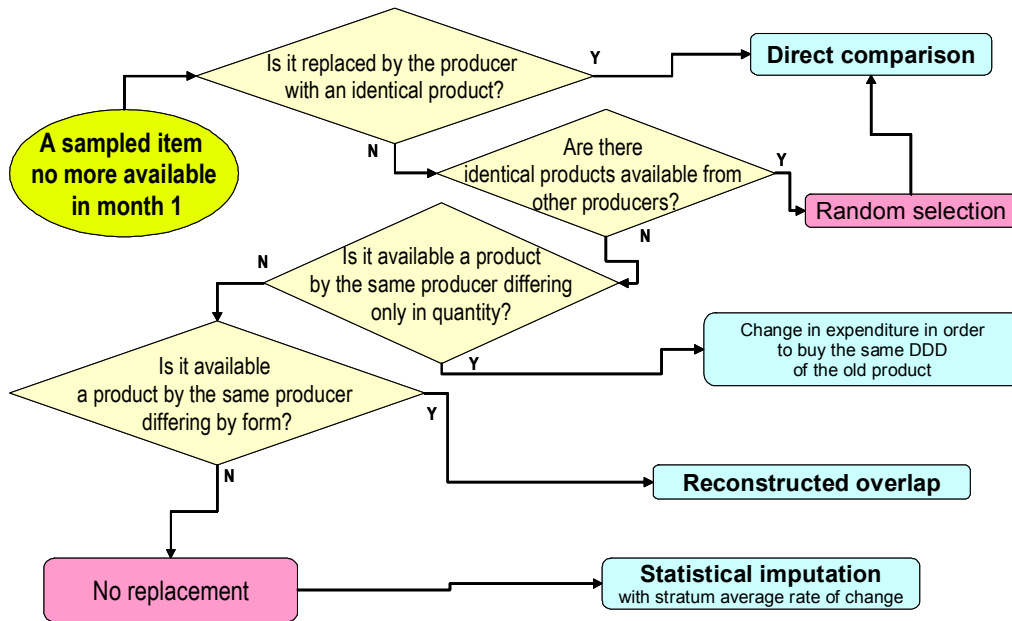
A sampled item no more available in month 1

Is it replaced by the producer with an identical product?

Y

Direct comparison

N

Are there identical products available from other producers?

Y

Random selection

N

Is it available a product by the same producer differing only in quantity?

N

Y

Change in expenditure in order to buy the same DDD of the old product

Is it available a product by the same producer differing by form?

Y

Reconstructed overlap

N

No replacement

Statistical imputation
with stratum average rate of change